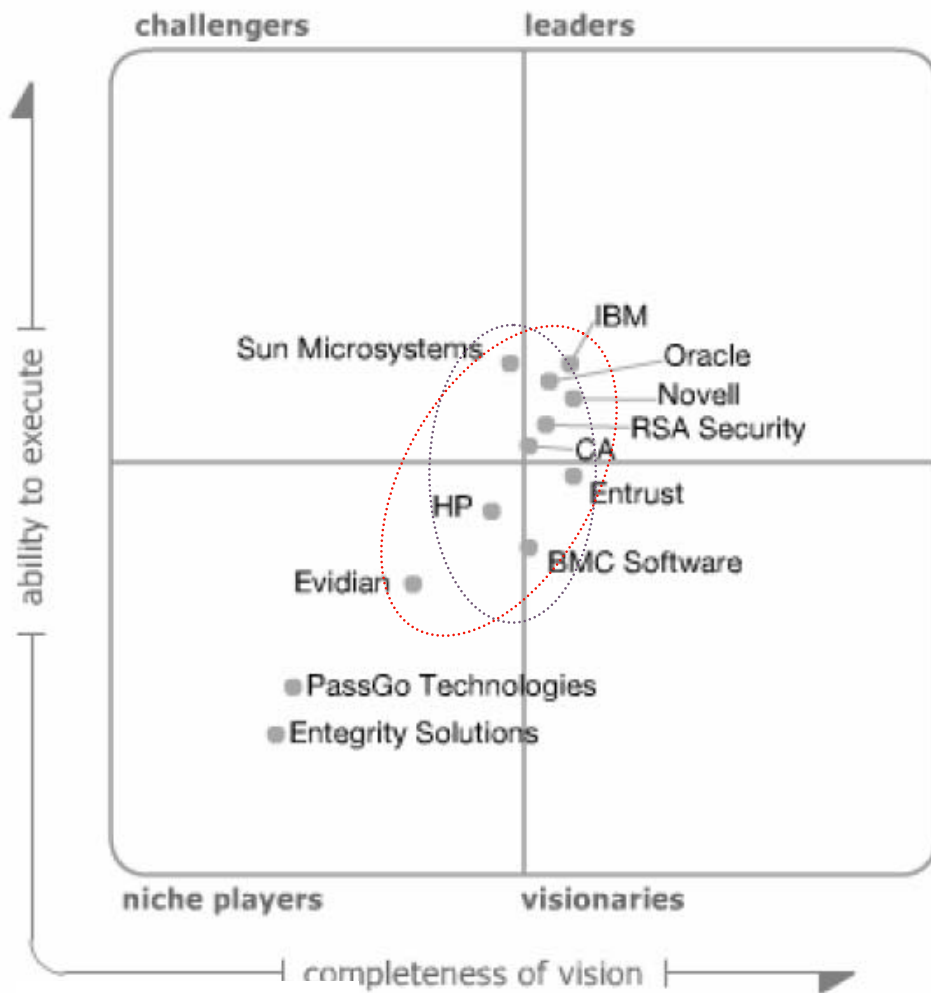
challengers

leaders

ability to execute

Sun Microsystems

IBM

Oracle

Novell

RSA Security

CA

Entrust

HP

BMC Software

Evidian

PassGo Technologies

Entegrity Solutions

niche players

visionaries

completeness of vision